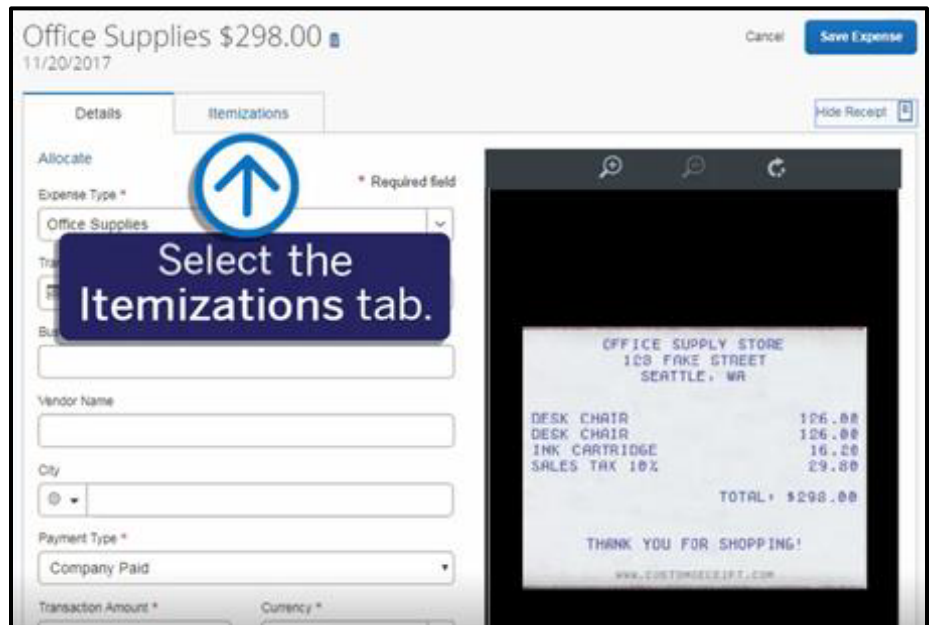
Office Supplies $298.00
11/20/2017

Cancel

Save Expense

Details

Itemizations

Hide Receipt

Allocate

* Required field

Expense Type *

Office Supplies

Tra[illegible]

Bu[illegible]

Select the Itemizations tab.

Vendor Name

City

Payment Type *

Company Paid

Transaction Amount *

Currency *

OFFICE SUPPLY STORE
123 FAKE STREET
SEATTLE, WA

| | |
|---|---|
| DESK CHAIR | 126.00 |
| DESK CHAIR | 126.00 |
| INK CARTRIDGE | 16.20 |
| SALES TAX 10% | 29.80 |

TOTAL: $298.00

THANK YOU FOR SHOPPING!

WWW.CUSTOMRECEIPT.COM